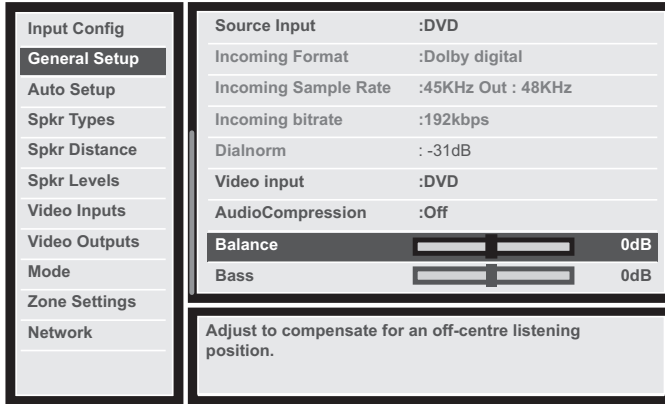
Input Config
General Setup
Auto Setup
Spkr Types
Spkr Distance
Spkr Levels
Video Inputs
Video Outputs
Mode
Zone Settings
Network

| | |
|---|---|
| Source Input | :DVD |
| Incoming Format | :Dolby digital |
| Incoming Sample Rate | :45KHz Out : 48KHz |
| Incoming bitrate | :192kbps |
| Dialnorm | : -31dB |
| Video input | :DVD |
| AudioCompression | :Off |
| Balance | 0dB |
| Bass | 0dB |

Adjust to compensate for an off-centre listening position.